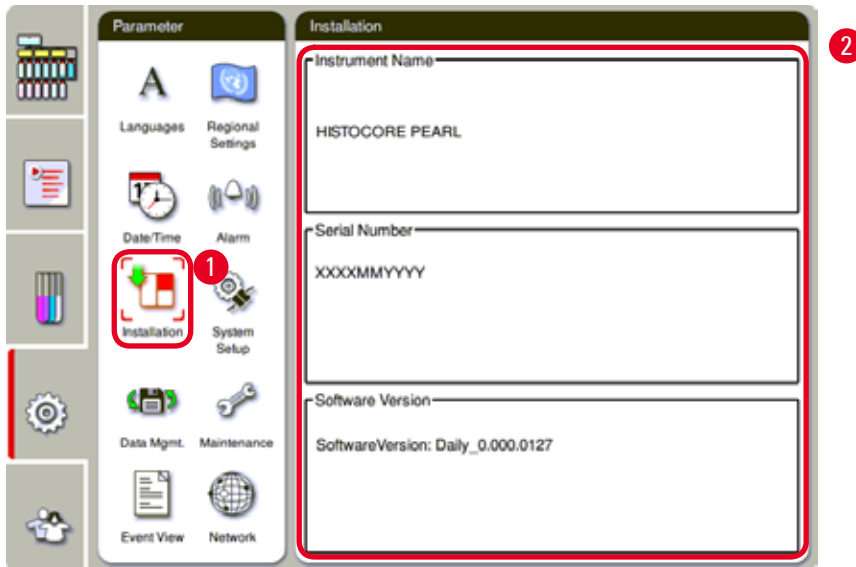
Parameter

A

Languages

Regional Settings

Date/Time

Alarm

1

Installation

System Setup

Data Mgmt.

Maintenance

Event View

Network

Installation

2

Instrument Name

HISTOCORE PEARL

Serial Number

XXXXMMYYYY

Software Version

SoftwareVersion: Daily_0.000.0127